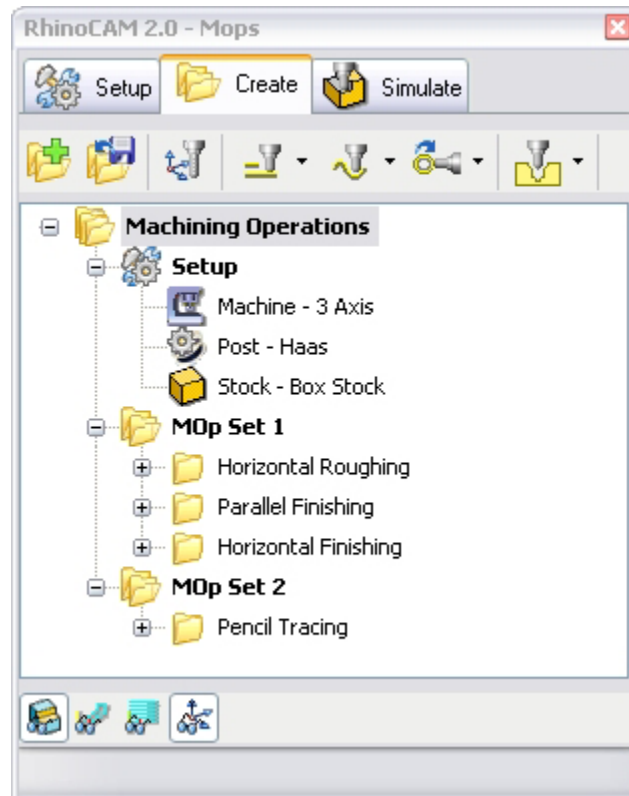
RhinoCAM 2.0 - Mops

Setup
Create
Simulate

Machining Operations
Setup
Machine - 3 Axis
Post - Haas
Stock - Box Stock
MOp Set 1
Horizontal Roughing
Parallel Finishing
Horizontal Finishing
MOp Set 2
Pencil Tracing